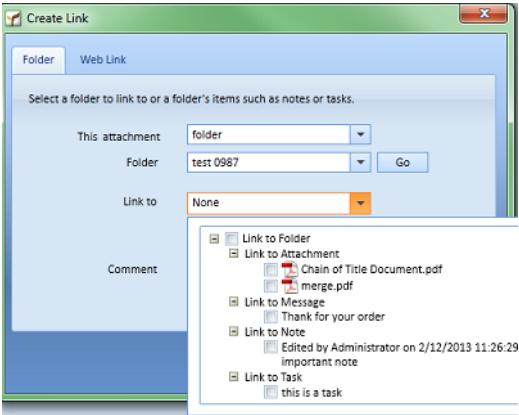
Create Link

Folder

Web Link

Select a folder to link to or a folder's items such as notes or tasks.

This attachment folder

Folder test 0987 Go

Link to None

Comment

Link to Folder

Link to Attachment

Chain of Title Document.pdf

merge.pdf

Link to Message

Thank for your order

Link to Note

Edited by Administrator on 2/12/2013 11:26:29 important note

Link to Task

this is a task